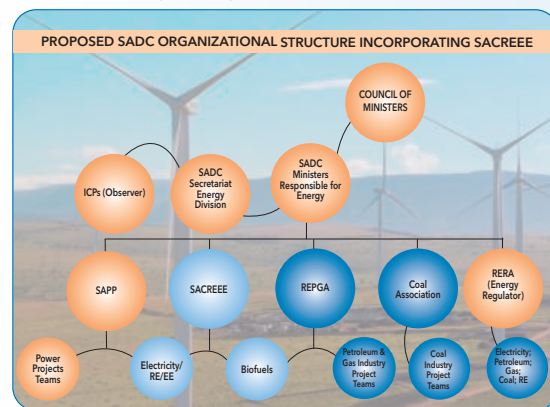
PROPOSED SADC ORGANIZATIONAL STRUCTURE INCORPORATING SACREEE

COUNCIL OF MINISTERS

ICPs (Observer)

SADC Secretariat Energy Division

SADC Ministers Responsible for Energy

SAPP

SACREEE

REPGA

Coal Association

RERA (Energy Regulator)

Power Projects Teams

Electricity/ RE/EE

Biofuels

Petroleum & Gas Industry Project Teams

Coal Industry Project Teams

Electricity; Petroleum; Gas; Coal; RE